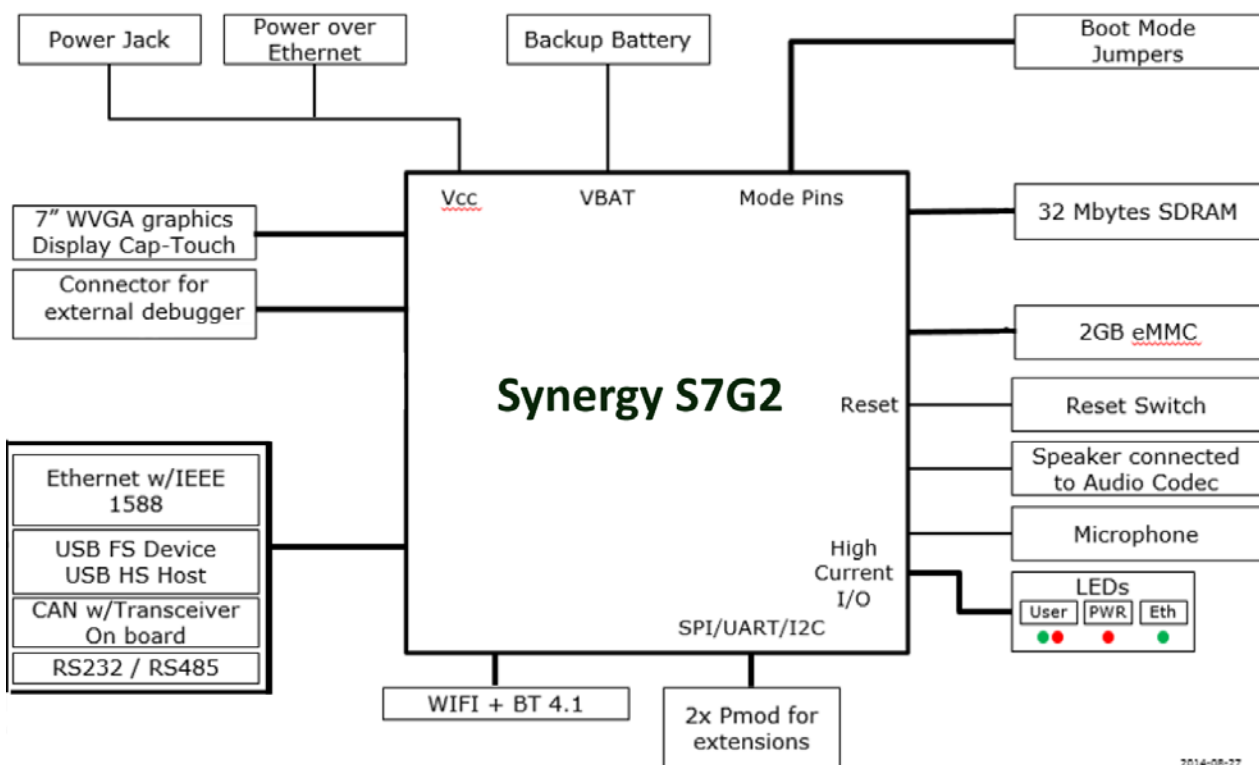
Power Jack

Power over Ethernet

Backup Battery

Boot Mode Jumpers

Vcc

VBAT

Mode Pins

32 Mbytes SDRAM

7" WVGA graphics Display Cap-Touch

Connector for external debugger

2GB eMMC

Synergy S7G2

Reset

Reset Switch

Speaker connected to Audio Codec

Ethernet w/IEEE 1588

USB FS Device USB HS Host

CAN w/Transceiver On board

RS232 / RS485

Microphone

High Current I/O

LEDs

User

PWR

Eth

SPI/UART/I2C

WIFI + BT 4.1

2x Pmod for extensions

2014-08-27